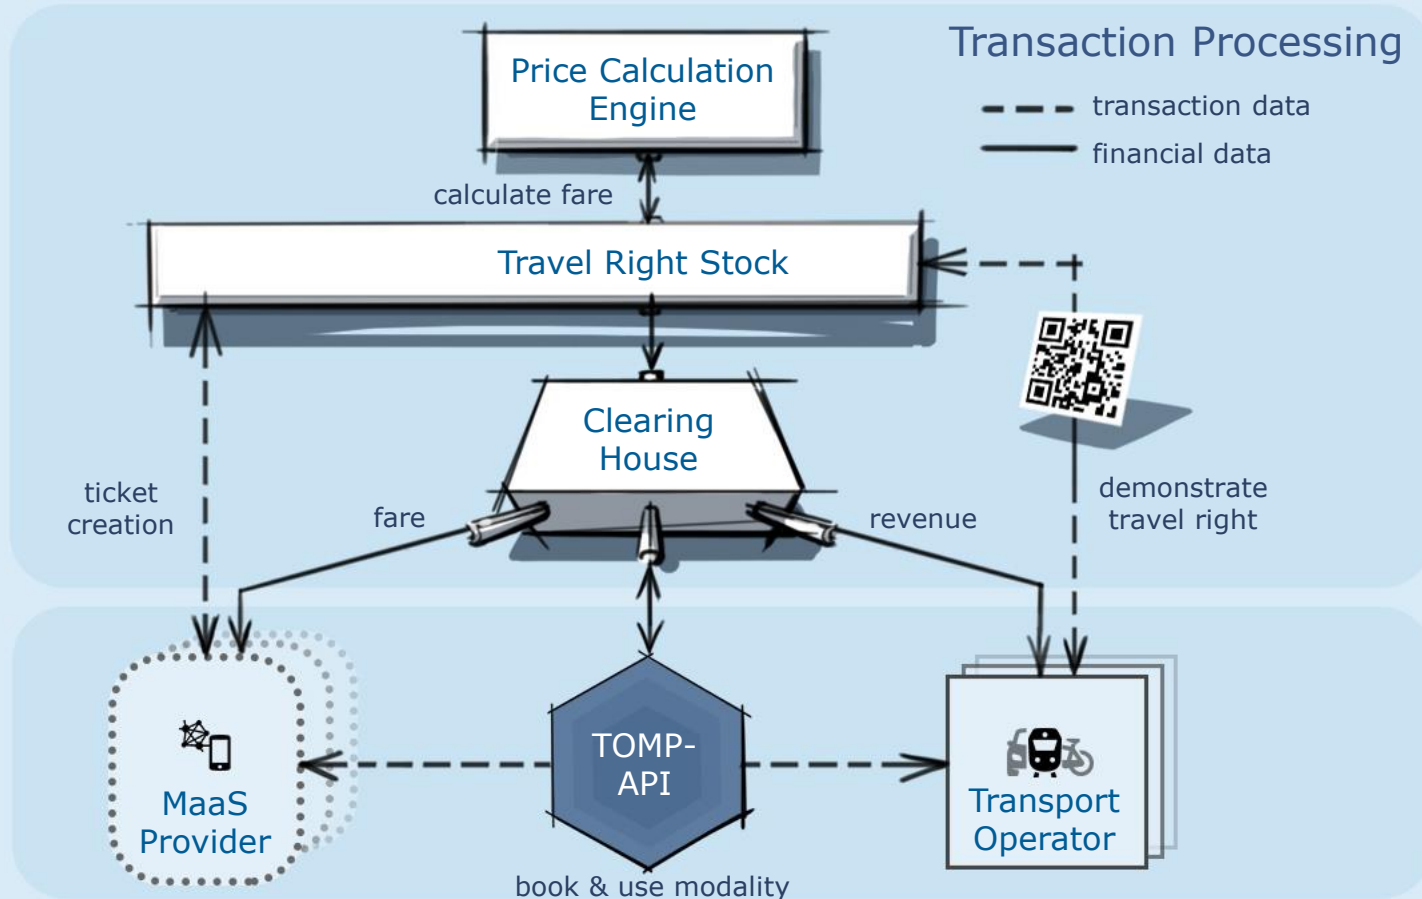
Transaction Processing

transaction data

financial data

Price Calculation Engine

calculate fare

Travel Right Stock

Clearing House

ticket creation

fare

revenue

demonstrate travel right

MaaS Provider

TOMP-API

Transport Operator

book & use modality